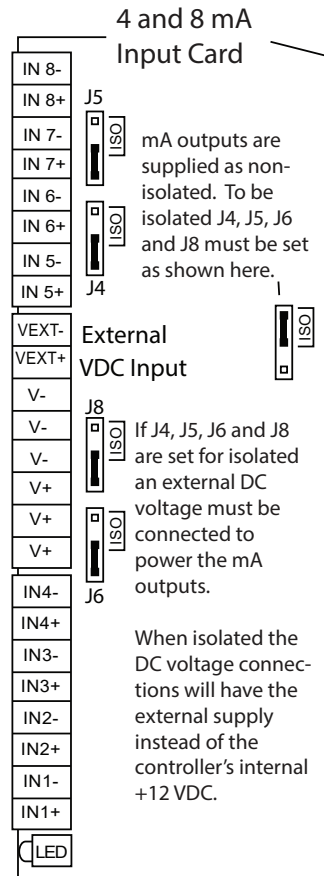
4 and 8 mA Input Card

IN 8-
IN 8+
IN 7-
IN 7+
IN 6-
IN 6+
IN 5-
IN 5+

J5
ISO
ISO
J4

mA outputs are supplied as non-isolated. To be isolated J4, J5, J6 and J8 must be set as shown here.

ISO

VEXT-
VEXT+

External VDC Input

V-
V-
V-
V+
V+
V+

J8
ISO
ISO
J6

If J4, J5, J6 and J8 are set for isolated an external DC voltage must be connected to power the mA outputs.

When isolated the DC voltage connections will have the external supply instead of the controller's internal +12 VDC.

IN4-
IN4+
IN3-
IN3+
IN2-
IN2+
IN1-
IN1+
LED